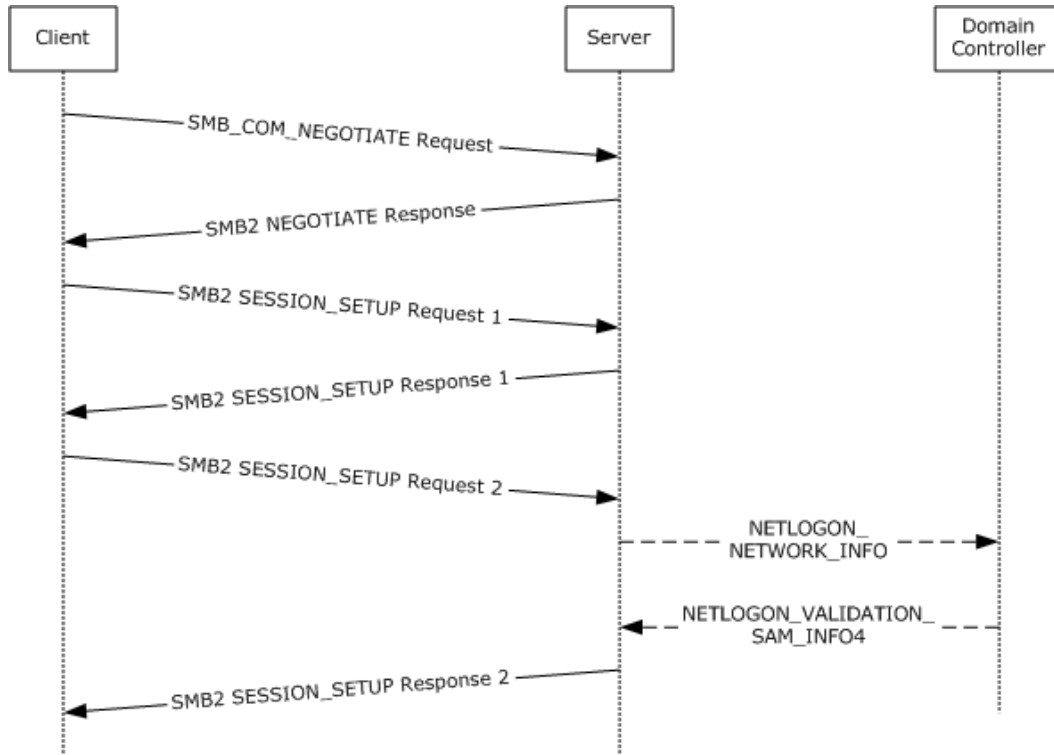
Client

Server

Domain Controller

SMB_COM_NEGOTIATE Request

SMB2 NEGOTIATE Response

SMB2 SESSION_SETUP Request 1

SMB2 SESSION_SETUP Response 1

SMB2 SESSION_SETUP Request 2

NETLOGON_ NETWORK_INFO

NETLOGON_VALIDATION_ SAM_INFO4

SMB2 SESSION_SETUP Response 2